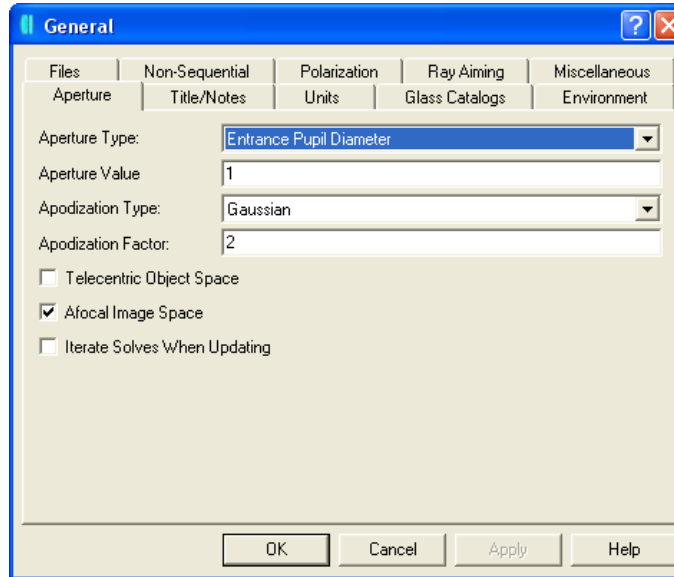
General

?

Files | Non-Sequential | Polarization | Ray Aiming | Miscellaneous
Aperture | Title/Notes | Units | Glass Catalogs | Environment

Aperture Type: Entrance Pupil Diameter
Aperture Value 1
Apodization Type: Gaussian
Apodization Factor: 2

Telecentric Object Space
Afocal Image Space
Iterate Solves When Updating

OK Cancel Apply Help